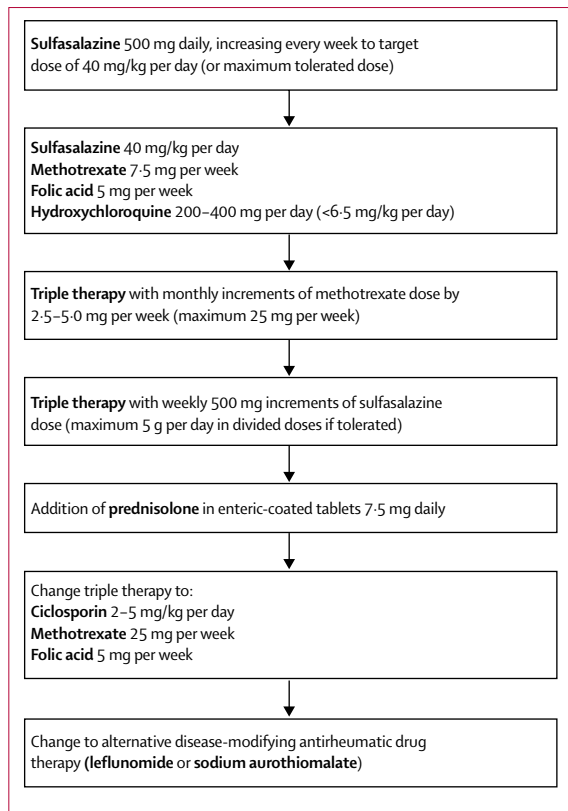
Sulfasalazine 500 mg daily, increasing every week to target dose of 40 mg/kg per day (or maximum tolerated dose)

Sulfasalazine 40 mg/kg per day
Methotrexate 7·5 mg per week
Folic acid 5 mg per week
Hydroxychloroquine 200–400 mg per day (<6·5 mg/kg per day)

Triple therapy with monthly increments of methotrexate dose by 2·5–5·0 mg per week (maximum 25 mg per week)

Triple therapy with weekly 500 mg increments of sulfasalazine dose (maximum 5 g per day in divided doses if tolerated)

Addition of prednisolone in enteric-coated tablets 7·5 mg daily

Change triple therapy to:
Ciclosporin 2–5 mg/kg per day
Methotrexate 25 mg per week
Folic acid 5 mg per week

Change to alternative disease-modifying antirheumatic drug therapy (leflunomide or sodium aurothiomalate)